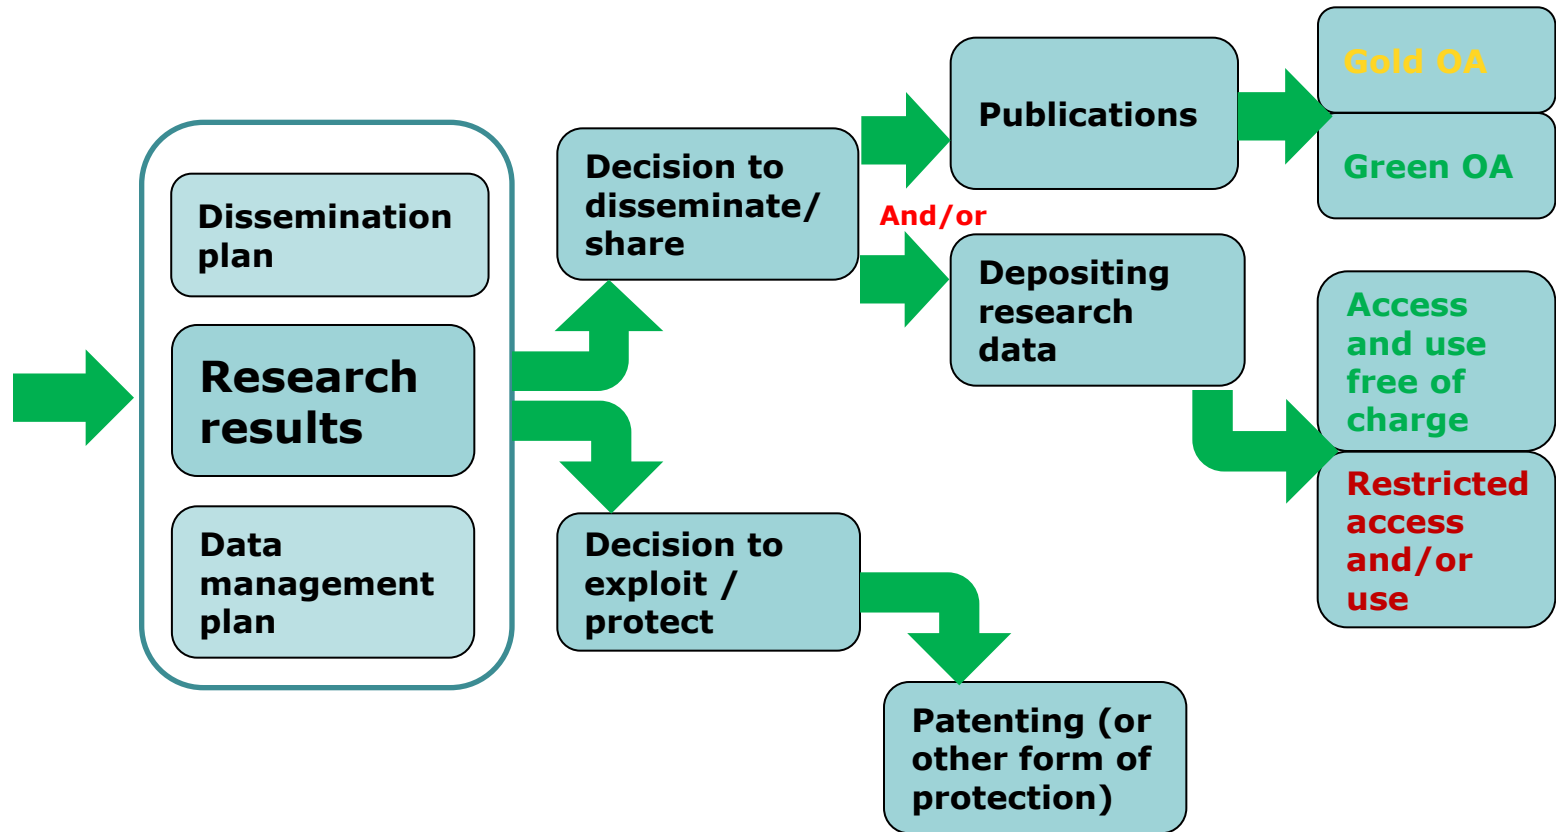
Dissemination plan

Research results

Data management plan

Decision to disseminate/ share

Decision to exploit / protect

Publications

And/or

Depositing research data

Gold OA

Green OA

Access and use free of charge

Restricted access and/or use

Patenting (or other form of protection)